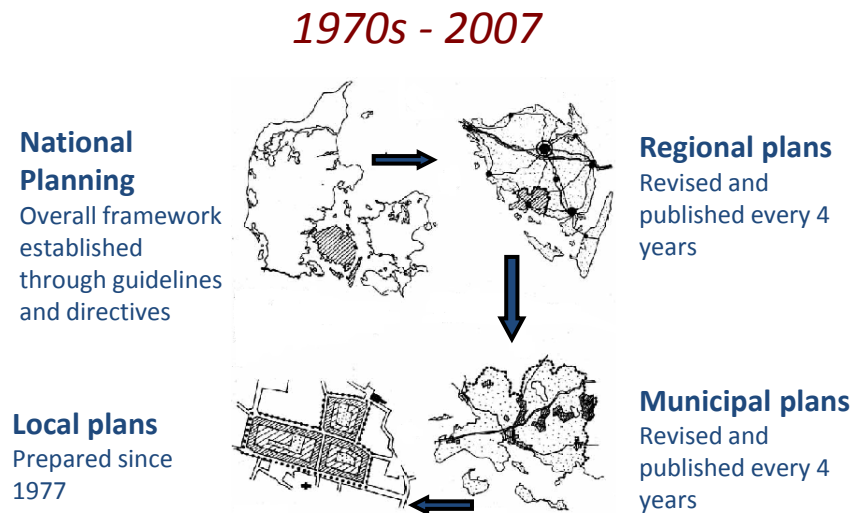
1970s - 2007

National Planning
Overall framework established through guidelines and directives

Regional plans
Revised and published every 4 years

Local plans
Prepared since 1977

Municipal plans
Revised and published every 4 years